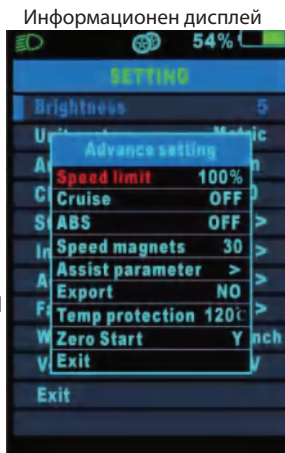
Информационен дисплей

54%

SETTING

Brightness 5

Advance setting

Speed limit 100%

Cruise OFF

ABS OFF

Speed magnets 30

Assist parameter >

Export NO

Temp protection 120℃

Zero Start Y

Exit

Exit